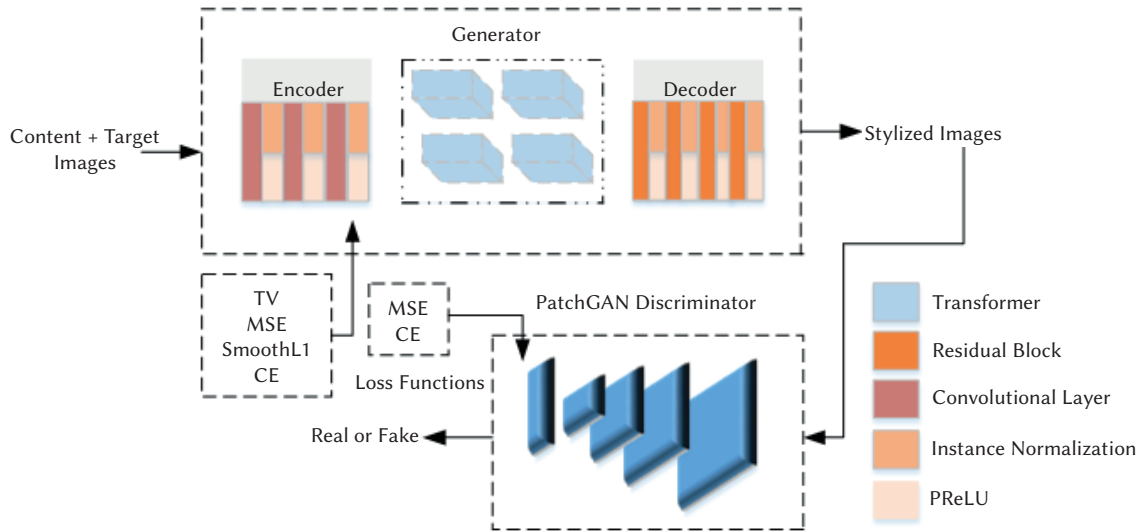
Generator

Content + Target Images

Encoder

Decoder

Stylized Images

TV
MSE
SmoothL1
CE

MSE
CE

PatchGAN Discriminator

Loss Functions

Real or Fake

Transformer

Residual Block

Convolutional Layer

Instance Normalization

PReLU